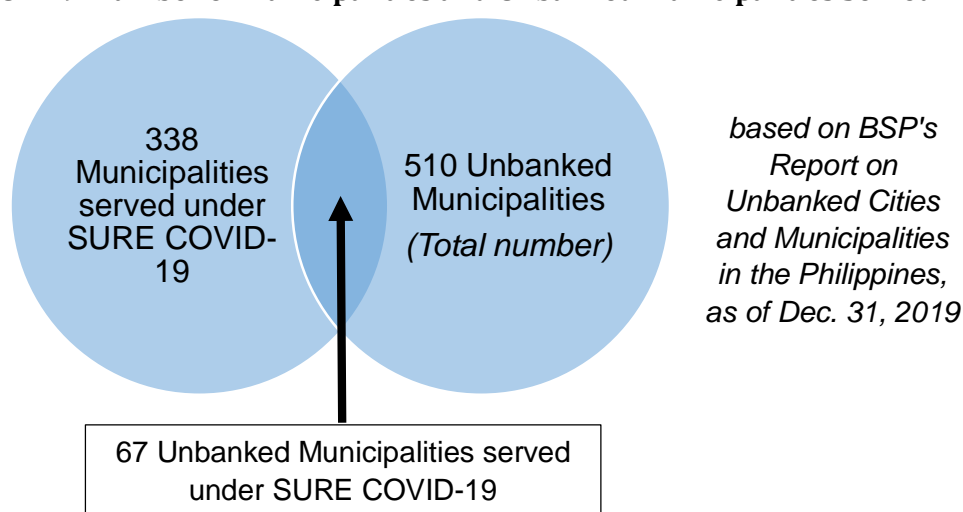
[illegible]

338 Municipalities served under SURE COVID-19

510 Unbanked Municipalities (Total number)

based on BSP's Report on Unbanked Cities and Municipalities in the Philippines, as of Dec. 31, 2019

67 Unbanked Municipalities served under SURE COVID-19